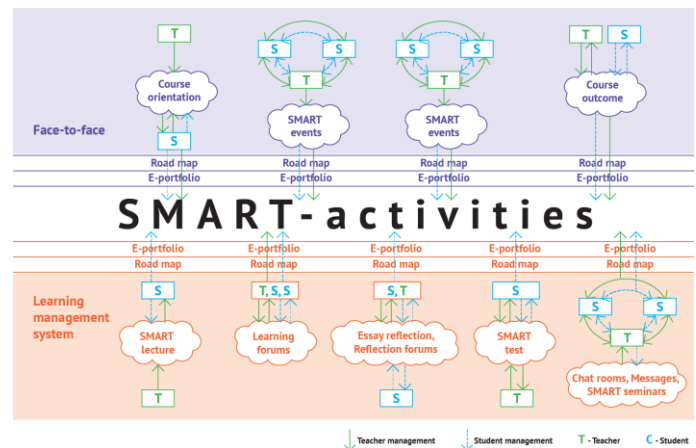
T

Course orientation

S

S S

T

SMART events

S S

T

SMART events

T S

Course outcome

Face-to-face

Road map
E-portfolio

Road map
E-portfolio

Road map
E-portfolio

Road map
E-portfolio

SMART-activities

E-portfolio
Road map

E-portfolio
Road map

E-portfolio
Road map

E-portfolio
Road map

E-portfolio
Road map

Learning management system

S

SMART lecture

T

T, S, S

Learning forums

S, T

Essay reflection, Reflection forums

S

S

SMART test

T

S S

T

Chat rooms, Messages, SMART seminars

Teacher management
Student management
T - Teacher
C - Student